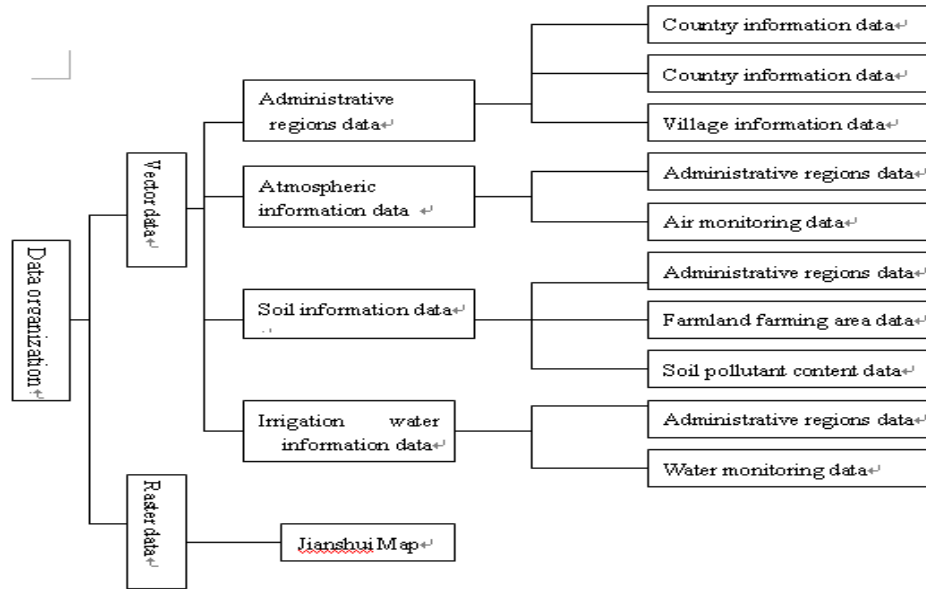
Data organization

Vector data

Raster data

Administrative regions data

Atmospheric information data

Soil information data

Irrigation water information data

Jianshui Map

Country information data

Country information data

Village information data

Administrative regions data

Air monitoring data

Administrative regions data

Farmland farming area data

Soil pollutant content data

Administrative regions data

Water monitoring data